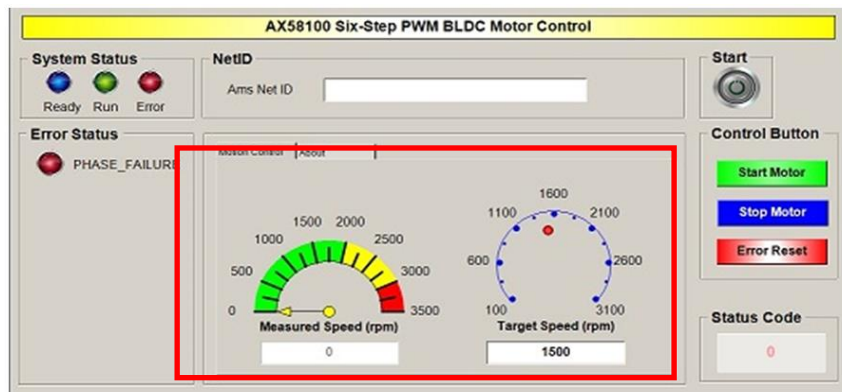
AX58100 Six-Step PWM BLDC Motor Control

System Status

Ready Run Error

NetID

Ams Net ID

Start

Error Status

PHASE_FAILURE

Motion Control | About

Control Button

Start Motor

Stop Motor

Error Reset

0 500 1000 1500 2000 2500 3000 3500

Measured Speed (rpm)

0

100 600 1100 1600 2100 2600 3100

Target Speed (rpm)

1500

Status Code

0